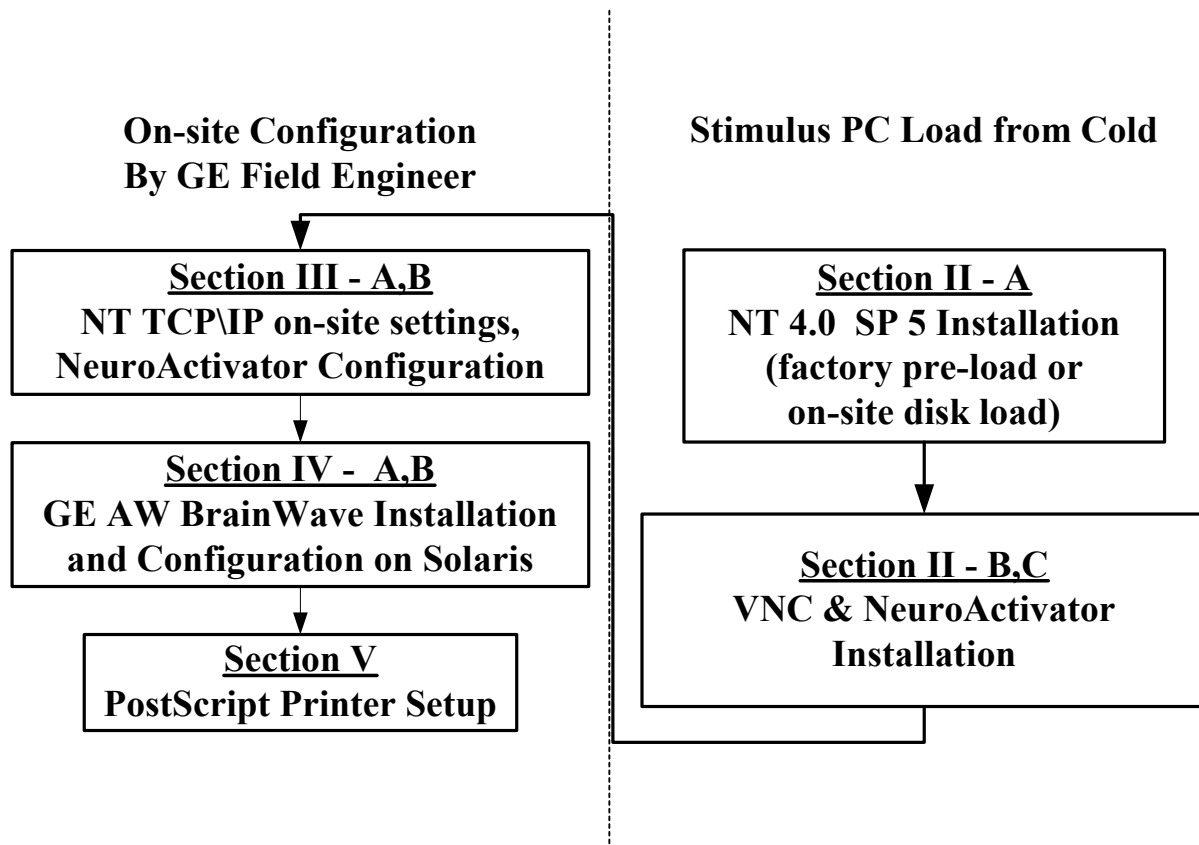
On-site Configuration
By GE Field Engineer

Section III - A,B
NT TCP\IP on-site settings, NeuroActivator Configuration

Section IV - A,B
GE AW BrainWave Installation and Configuration on Solaris

Section V
PostScript Printer Setup

Stimulus PC Load from Cold

Section II - A
NT 4.0 SP 5 Installation (factory pre-load or on-site disk load)

Section II - B,C
VNC & NeuroActivator Installation